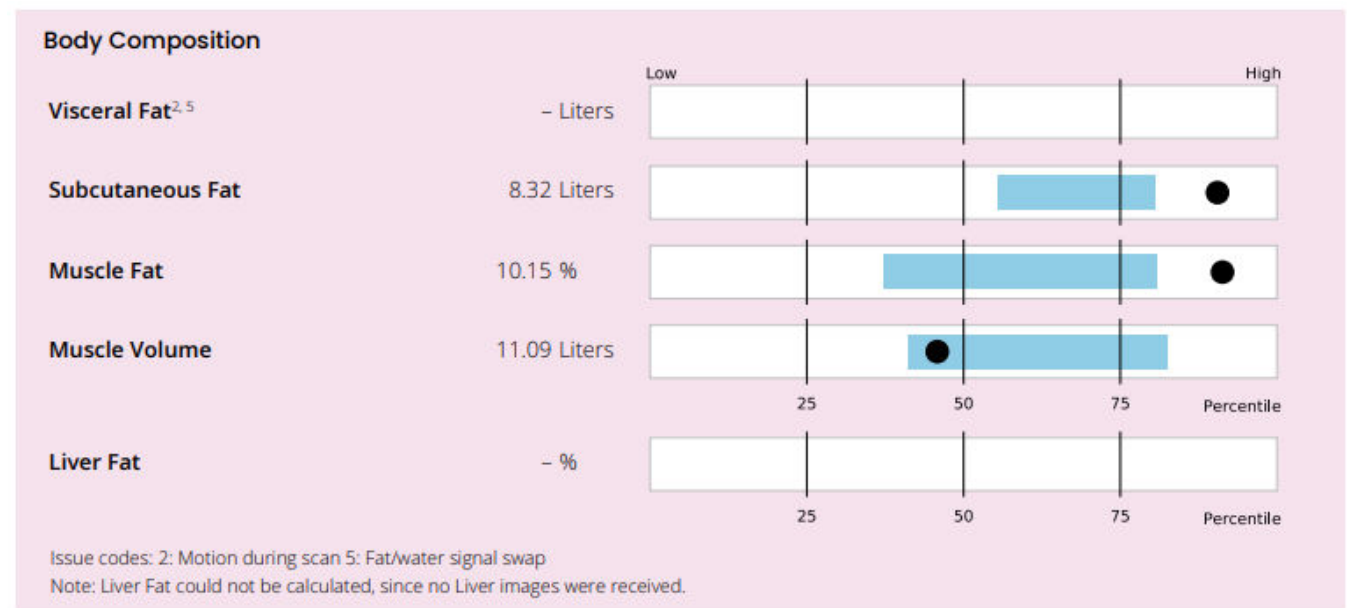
Body Composition

Low High

Visceral Fat$^{2, 5}$ – Liters

Subcutaneous Fat 8.32 Liters

Muscle Fat 10.15 %

Muscle Volume 11.09 Liters

25 50 75 Percentile

Liver Fat – %

25 50 75 Percentile

Issue codes: 2: Motion during scan 5: Fat/water signal swap
Note: Liver Fat could not be calculated, since no Liver images were received.